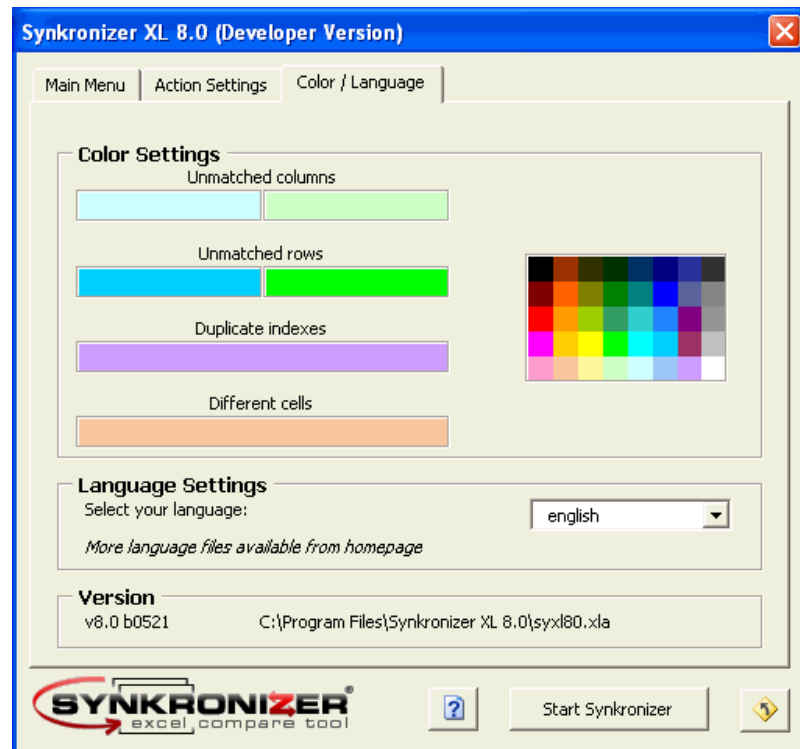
Synkronizer XL 8.0 (Developer Version)

Main Menu | Action Settings | Color / Language

Color Settings

Unmatched columns

Unmatched rows

Duplicate indexes

Different cells

Language Settings

Select your language:

english

More language files available from homepage

Version

v8.0 b0521 C:\Program Files\Synkronizer XL 8.0\syxl80.xla

SYNKRONIZER®
excel compare tool

?

Start Synkronizer